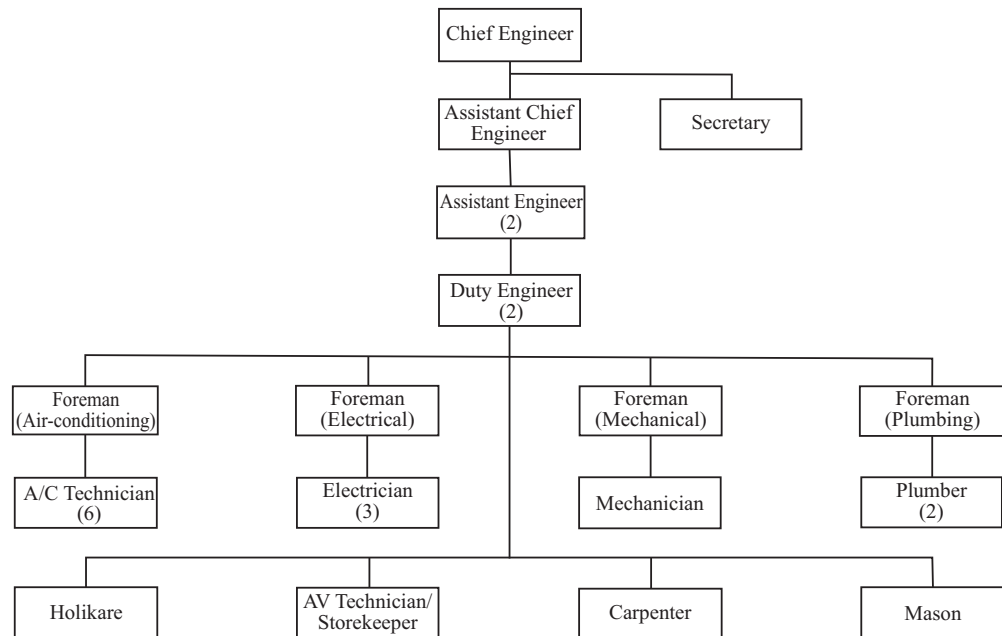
Chief Engineer

Assistant Chief Engineer

Secretary

Assistant Engineer (2)

Duty Engineer (2)

Foreman (Air-conditioning)

Foreman (Electrical)

Foreman (Mechanical)

Foreman (Plumbing)

A/C Technician (6)

Electrician (3)

Mechanician

Plumber (2)

Holikare

AV Technician/ Storekeeper

Carpenter

Mason